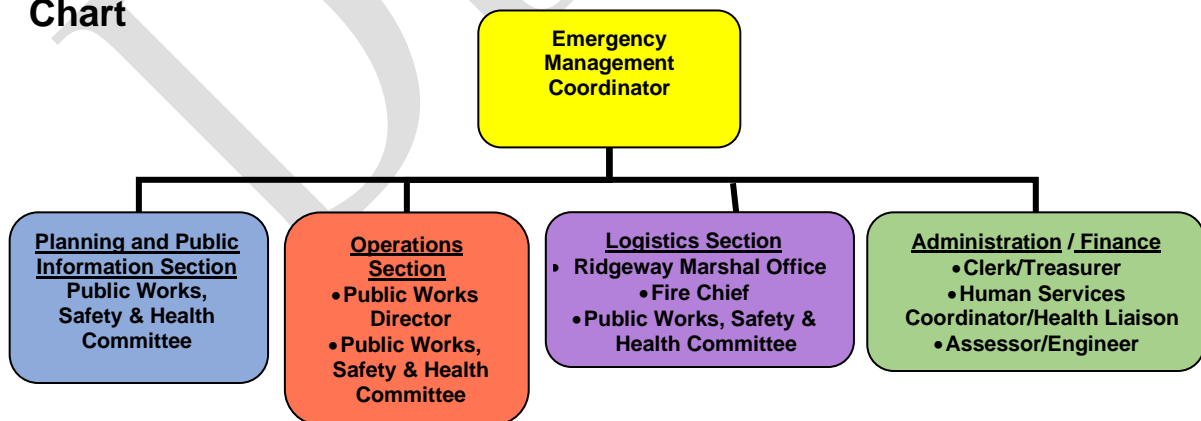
Chart

Emergency Management Coordinator

Planning and Public Information Section
Public Works, Safety & Health Committee

Operations Section
• Public Works Director
• Public Works, Safety & Health Committee

Logistics Section
• Ridgeway Marshal Office
• Fire Chief
• Public Works, Safety & Health Committee

Administration / Finance
• Clerk/Treasurer
• Human Services Coordinator/Health Liaison
• Assessor/Engineer